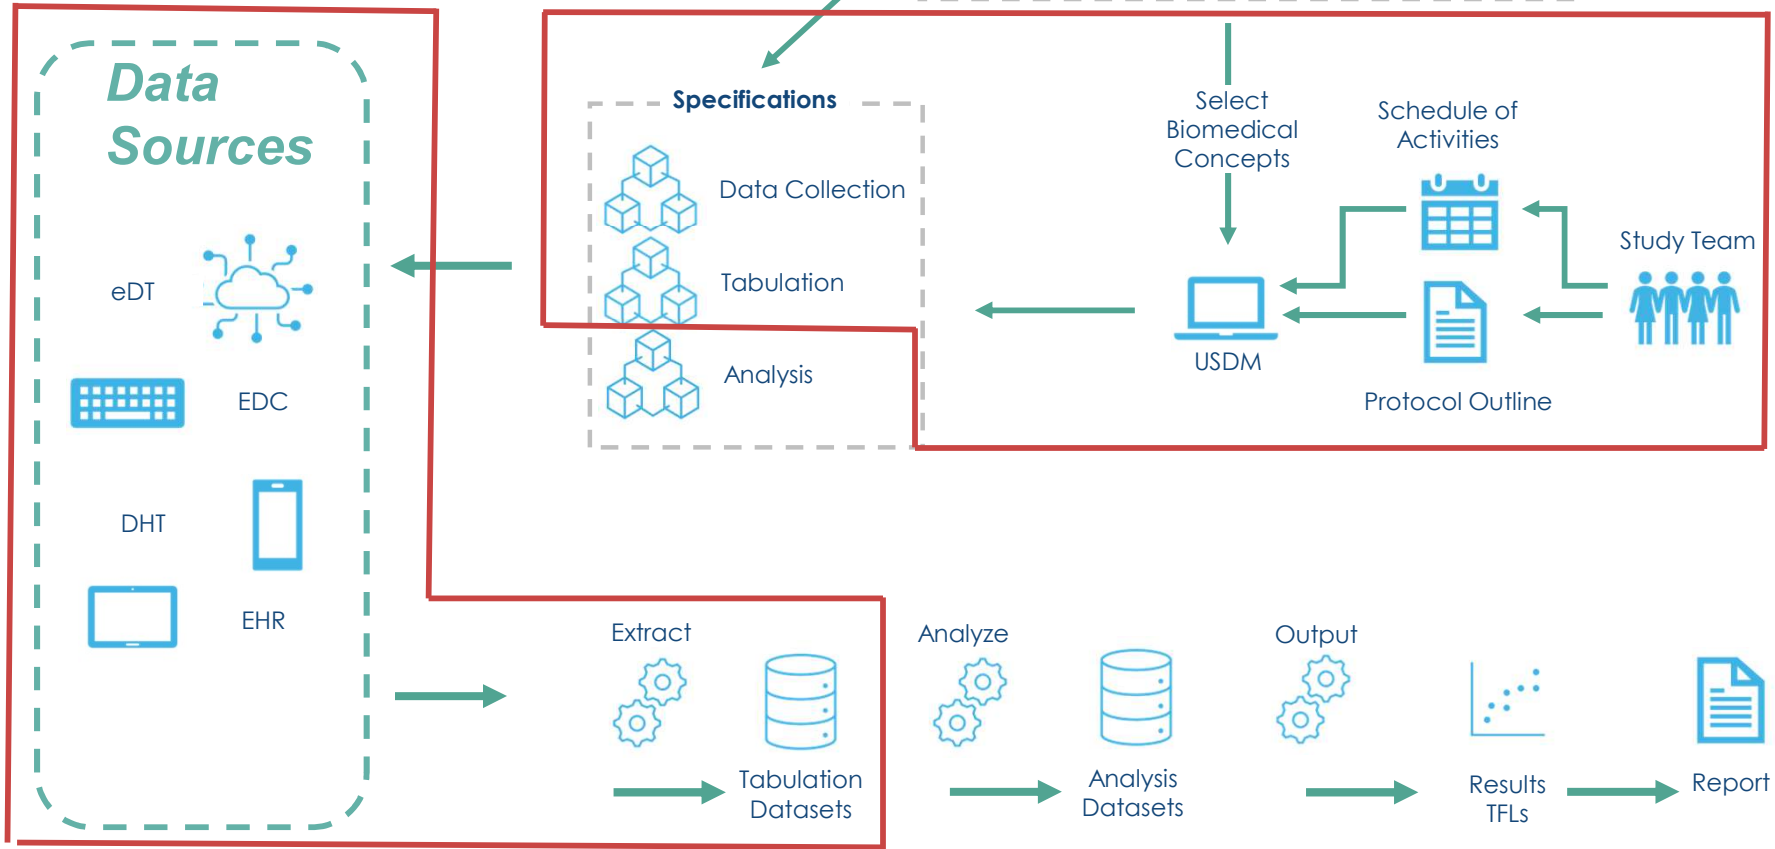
Data Sources

eDT

EDC

DHT

EHR

Specifications

Data Collection

Tabulation

Analysis

Select Biomedical Concepts

Schedule of Activities

Study Team

USDM

Protocol Outline

Extract

Tabulation Datasets

Analyze

Analysis Datasets

Output

Results TFLs

Report